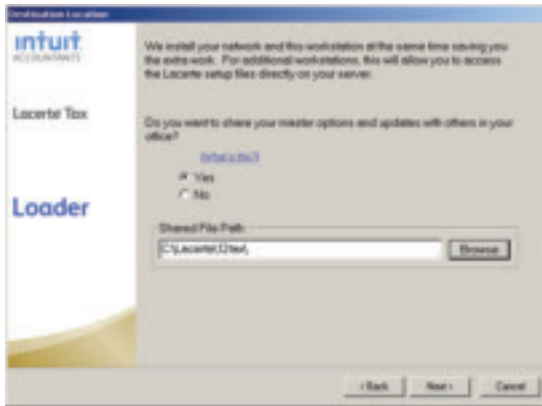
Destination Location

intuit
ACCOUNTANTS

Lacerte Tax

Loader

We install your network and this workstation at the same time saving you the extra work. For additional workstations, this will allow you to access the Lacerte setup files directly on your server.

Do you want to share your master options and updates with others in your office?

What is this?

Yes
No

Shared File Path

C:\Lacerte\12tax\

Browse

< Back
Next >
Cancel